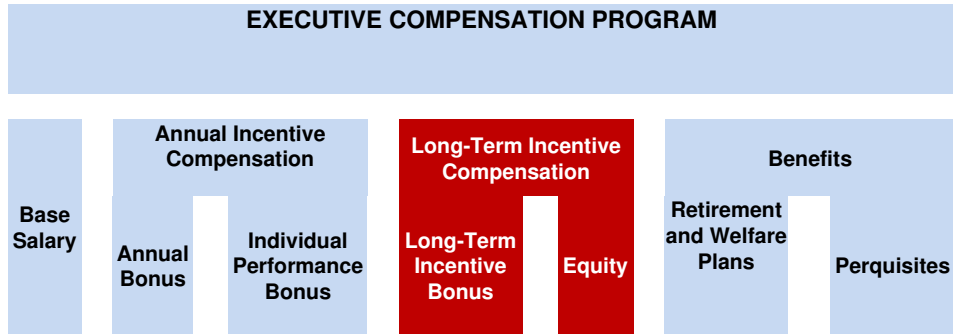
EXECUTIVE COMPENSATION PROGRAM

Base Salary

Annual Incentive Compensation

Annual Bonus

Individual Performance Bonus

Long-Term Incentive Compensation

Long-Term Incentive Bonus

Equity

Benefits

Retirement and Welfare Plans

Perquisites